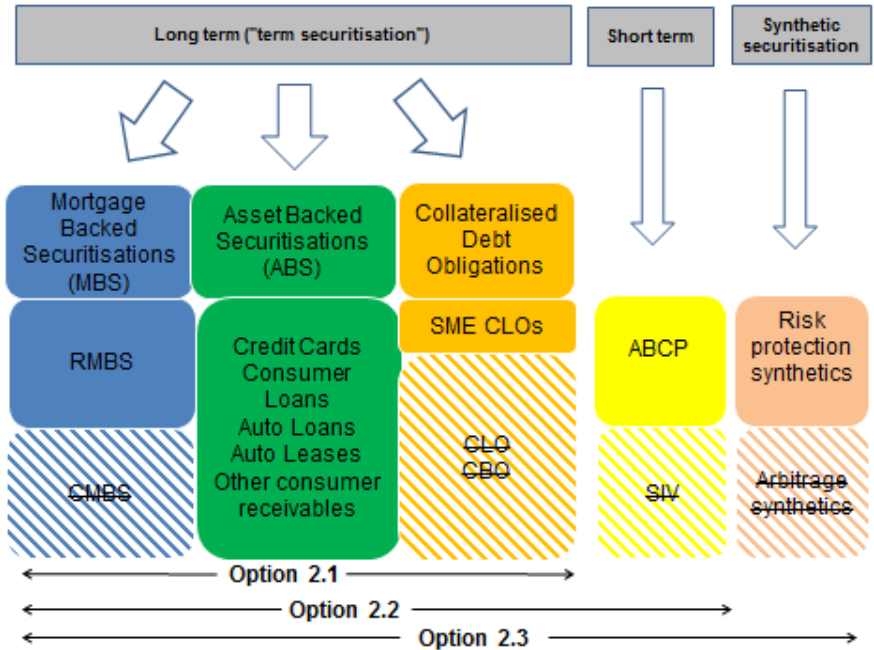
Long term ("term securitisation")

Short term

Synthetic securitisation

Mortgage Backed Securitisations (MBS)

Asset Backed Securitisations (ABS)

Collateralised Debt Obligations

RMBS

Credit Cards Consumer Loans Auto Loans Auto Leases Other consumer receivables

SME CLOs

ABCP

Risk protection synthetics

CMBS

CLO CBO

SIV

Arbitrage synthetics

Option 2.1

Option 2.2

Option 2.3